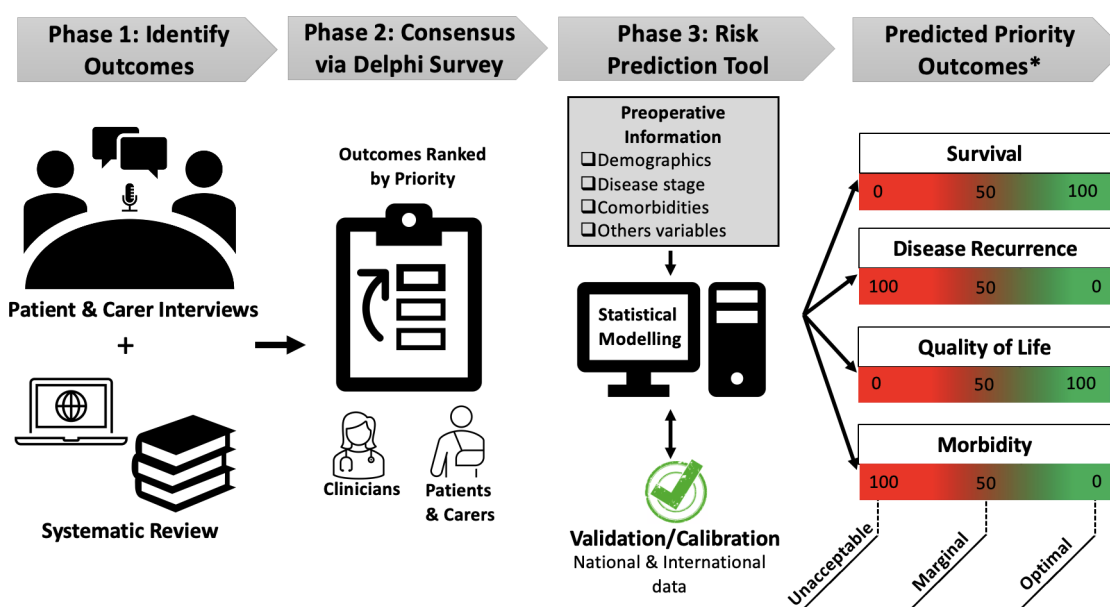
Phase 1: Identify Outcomes

Phase 2: Consensus via Delphi Survey

Phase 3: Risk Prediction Tool

Predicted Priority Outcomes*

Patient & Carer Interviews

+

Systematic Review

Outcomes Ranked by Priority

Clinicians

Patients & Carers

Preoperative Information
❑Demographics
❑Disease stage
❑Comorbidities
❑Others variables

Statistical Modelling

Validation/Calibration
National & International data

Survival
0 50 100

Disease Recurrence
100 50 0

Quality of Life
0 50 100

Morbidity
100 50 0

Unacceptable

Marginal

Optimal